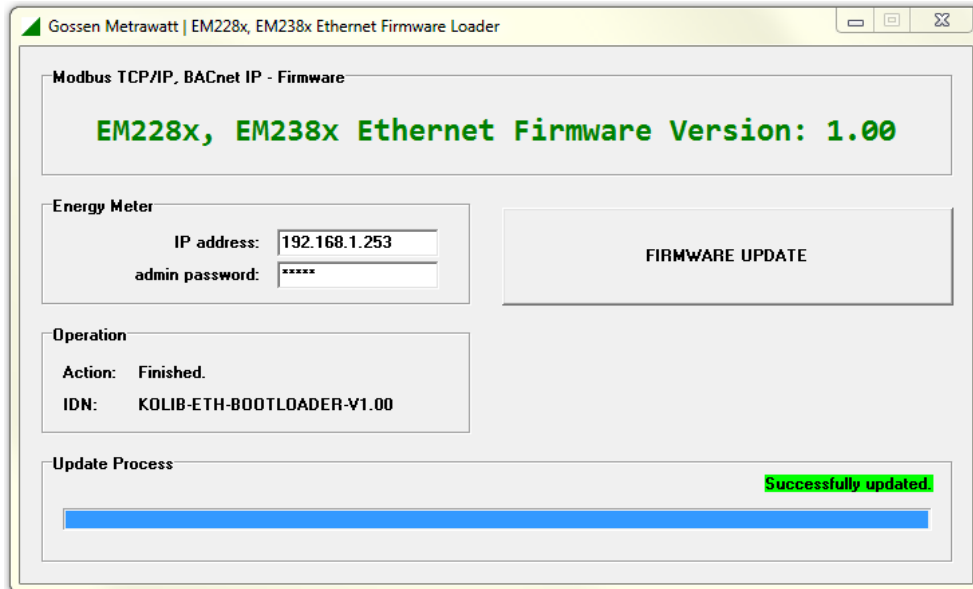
Gossen Metrawatt | EM228x, EM238x Ethernet Firmware Loader

Modbus TCP/IP, BACnet IP - Firmware

EM228x, EM238x Ethernet Firmware Version: 1.00

Energy Meter

IP address: 192.168.1.253

admin password: *****

FIRMWARE UPDATE

Operation

Action: Finished.

IDN: KOLIB-ETH-BOOTLOADER-V1.00

Update Process

Successfully updated.